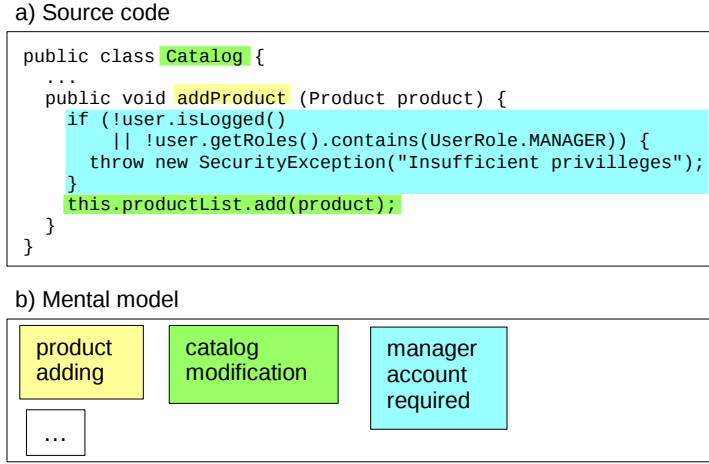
a) Source code

```
public class Catalog {
  ...
  public void addProduct (Product product) {
    if (!user.isLogged()
        || !user.getRoles().contains(UserRole.MANAGER)) {
      throw new SecurityException("Insufficient privilleges");
    }
    this.productList.add(product);
  }
}
```

b) Mental model

product adding

catalog modification

manager account required

...